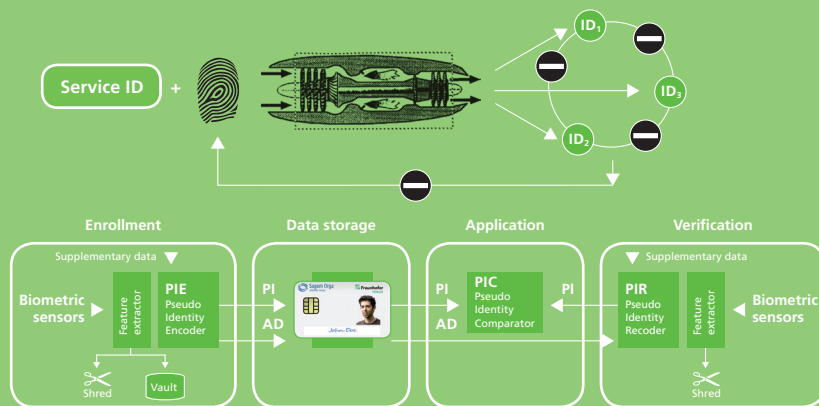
Service ID +

$ID_1$

$ID_3$

$ID_2$

Enrollment

Supplementary data

Biometric sensors

Feature extractor

PIE
Pseudo
Identity
Encoder

Shred

Vault

Data storage

PI

AD

Sagem Orga

Fraunhofer

John Doe

Application

PI

AD

PIC
Pseudo
Identity
Comparator

PI

Verification

Supplementary data

PIR
Pseudo
Identity
Recoder

Feature extractor

Biometric sensors

Shred